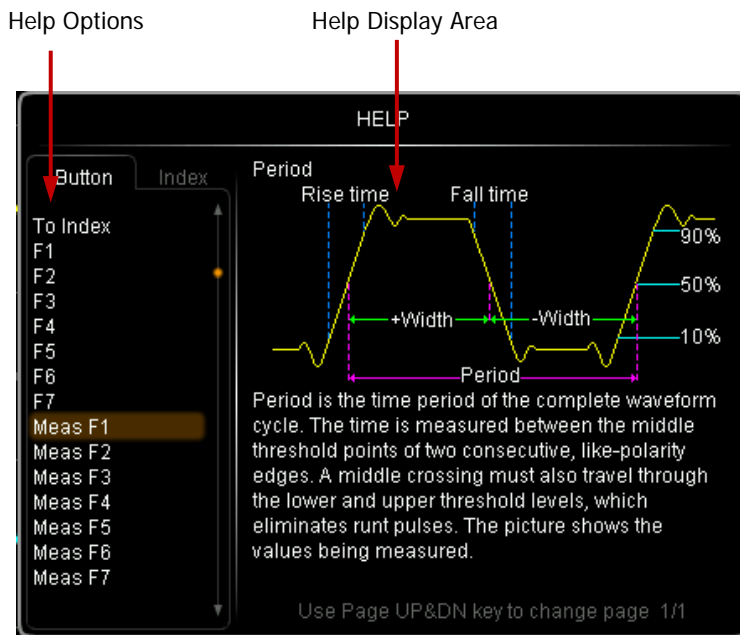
Help Options

Help Display Area

HELP

Button

Index

To Index
F1
F2
F3
F4
F5
F6
F7
Meas F1
Meas F2
Meas F3
Meas F4
Meas F5
Meas F6
Meas F7

Period

Rise time

Fall time

90%

50%

+Width

-Width

10%

Period

Period is the time period of the complete waveform cycle. The time is measured between the middle threshold points of two consecutive, like-polarity edges. A middle crossing must also travel through the lower and upper threshold levels, which eliminates runt pulses. The picture shows the values being measured.

Use Page UP&DN key to change page 1/1